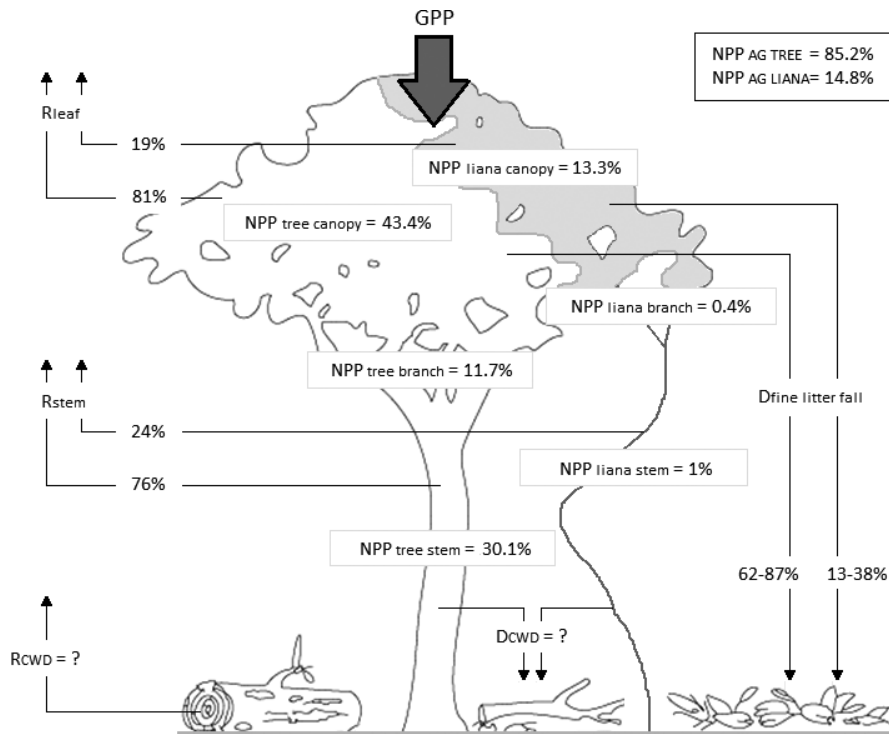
GPP

$NPP_{AG\ TREE}$ = 85.2%
$NPP_{AG\ LIANA}$ = 14.8%

$R_{leaf}$

19%

81%

$NPP_{liana\ canopy}$ = 13.3%

$NPP_{tree\ canopy}$ = 43.4%

$NPP_{liana\ branch}$ = 0.4%

$R_{stem}$

$NPP_{tree\ branch}$ = 11.7%

$D_{fine\ litter\ fall}$

24%

$NPP_{liana\ stem}$ = 1%

76%

$NPP_{tree\ stem}$ = 30.1%

62-87%

13-38%

$R_{CWD}$ = ?

$D_{CWD}$ = ?